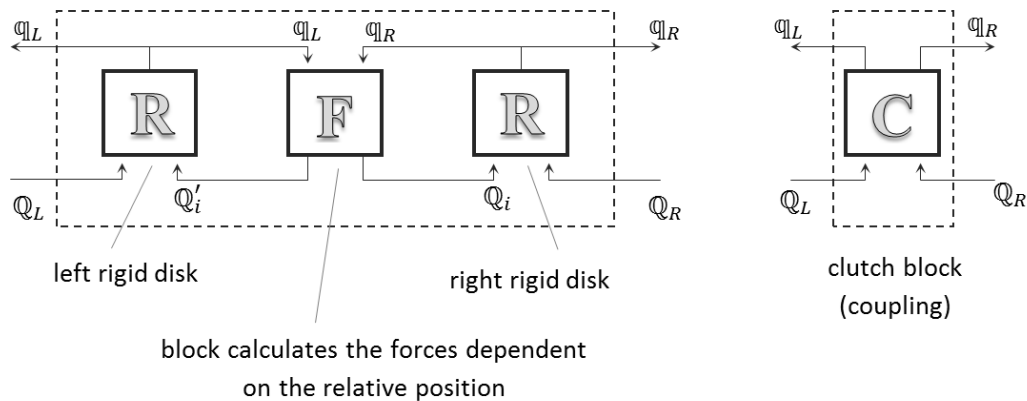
$\mathbb{q}_L$

$\mathbb{q}_L$

$\mathbb{q}_R$

$\mathbb{q}_R$

$\mathbb{R}$

$\mathbb{F}$

$\mathbb{R}$

$\mathbb{Q}_L$

$\mathbb{Q}_i'$

$\mathbb{Q}_i$

$\mathbb{Q}_R$

left rigid disk

right rigid disk

block calculates the forces dependent on the relative position

$\mathbb{q}_L$

$\mathbb{q}_R$

$\mathbb{C}$

$\mathbb{Q}_L$

$\mathbb{Q}_R$

clutch block (coupling)